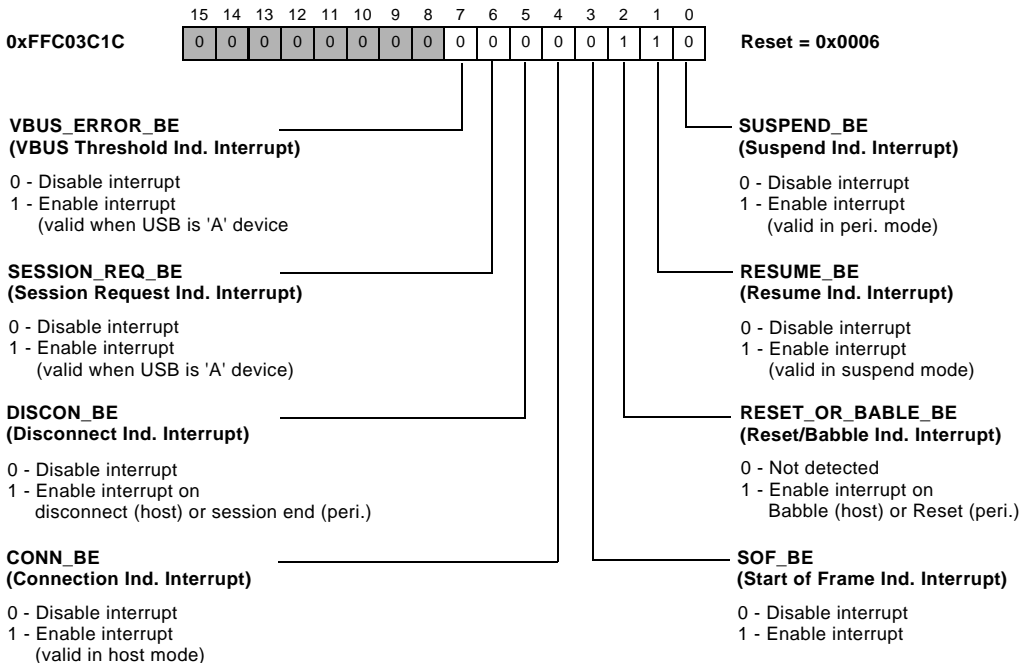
0xFFC03C1C

| 15 | 14 | 13 | 12 | 11 | 10 | 9 | 8 | 7 | 6 | 5 | 4 | 3 | 2 | 1 | 0 |
|---|---|---|---|---|---|---|---|---|---|---|---|---|---|---|---|
| 0 | 0 | 0 | 0 | 0 | 0 | 0 | 0 | 0 | 0 | 0 | 0 | 0 | 1 | 1 | 0 |

Reset = 0x0006

VBUS_ERROR_BE
(VBUS Threshold Ind. Interrupt)

0 - Disable interrupt
1 - Enable interrupt
(valid when USB is 'A' device

SESSION_REQ_BE
(Session Request Ind. Interrupt)

0 - Disable interrupt
1 - Enable interrupt
(valid when USB is 'A' device)

DISCON_BE
(Disconnect Ind. Interrupt)

0 - Disable interrupt
1 - Enable interrupt on
disconnect (host) or session end (peri.)

CONN_BE
(Connection Ind. Interrupt)

0 - Disable interrupt
1 - Enable interrupt
(valid in host mode)

SUSPEND_BE
(Suspend Ind. Interrupt)

0 - Disable interrupt
1 - Enable interrupt
(valid in peri. mode)

RESUME_BE
(Resume Ind. Interrupt)

0 - Disable interrupt
1 - Enable interrupt
(valid in suspend mode)

RESET_OR_BABLE_BE
(Reset/Babble Ind. Interrupt)

0 - Not detected
1 - Enable interrupt on
Babble (host) or Reset (peri.)

SOF_BE
(Start of Frame Ind. Interrupt)

0 - Disable interrupt
1 - Enable interrupt